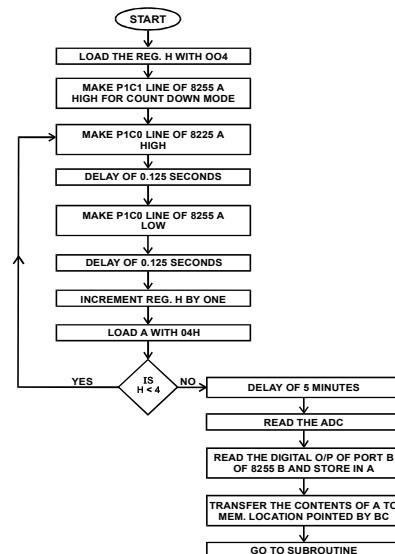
START

LOAD THE REG. H WITH OO4

MAKE P1C1 LINE OF 8255 A HIGH FOR COUNT DOWN MODE

MAKE P1C0 LINE OF 8225 A HIGH

DELAY OF 0.125 SECONDS

MAKE P1C0 LINE OF 8255 A LOW

DELAY OF 0.125 SECONDS

INCREMENT REG. H BY ONE

LOAD A WITH 04H

IS H < 4

YES

NO

DELAY OF 5 MINUTES

READ THE ADC

READ THE DIGITAL O/P OF PORT B OF 8255 B AND STORE IN A

TRANSFER THE CONTENTS OF A TO MEM. LOCATION POINTED BY BC

GO TO SUBROUTINE